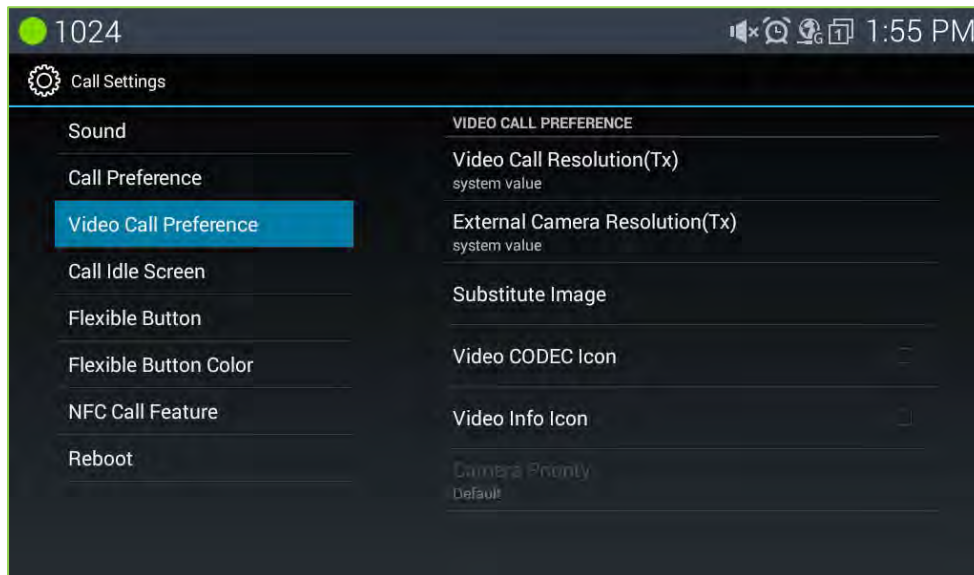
1024

1:55 PM

Call Settings

Sound

Call Preference

Video Call Preference

Call Idle Screen

Flexible Button

Flexible Button Color

NFC Call Feature

Reboot

VIDEO CALL PREFERENCE

Video Call Resolution(Tx)
system value

External Camera Resolution(Tx)
system value

Substitute Image

Video CODEC Icon

Video Info Icon

Camera Priority
Default